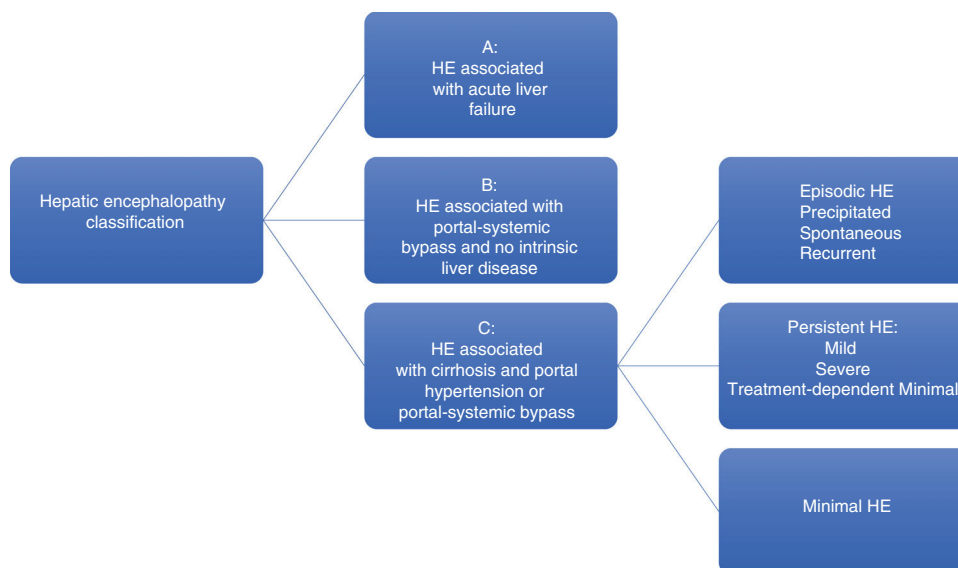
Hepatic encephalopathy classification

A:
HE associated with acute liver failure

B:
HE associated with portal-systemic bypass and no intrinsic liver disease

C:
HE associated with cirrhosis and portal hypertension or portal-systemic bypass

Episodic HE
Precipitated
Spontaneous
Recurrent

Persistent HE:
Mild
Severe
Treatment-dependent Minimal

Minimal HE